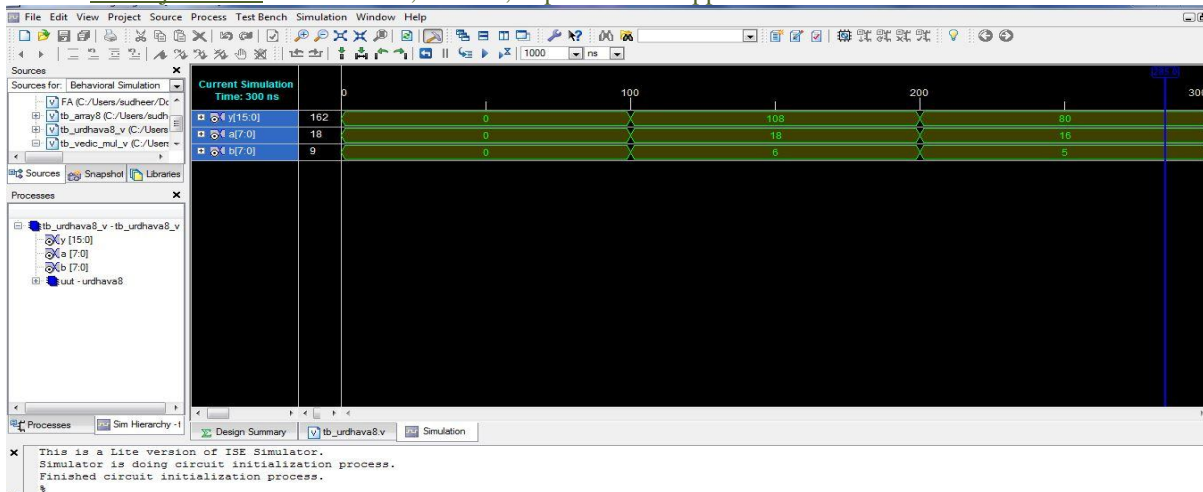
File Edit View Project Source Process Test Bench Simulation Window Help

1000 ns

Sources
Sources for: Behavioral Simulation
FA (C:/Users/sudheer/Dc
tb_array8 (C:/Users/sudh
tb_urdhava8_v (C:/Users
tb_vedic_mul_v (C:/Users
Sources Snapshot Libraries

Processes
tb_urdhava8_v - tb_urdhava8_v
y [15:0]
a [7:0]
b [7:0]
uut - urdhava8

Processes Sim Hierarchy -t

Current Simulation Time: 300 ns

| | | 0 | 100 | 200 | 300 |
|---|---|---|---|---|---|
| y[15:0] | 162 | 0 | 108 | 80 | |
| a[7:0] | 18 | 0 | 18 | 16 | |
| b[7:0] | 9 | 0 | 6 | 5 | |

Design Summary tb_urdhava8.v Simulation

This is a Lite version of ISE Simulator.
Simulator is doing circuit initialization process.
Finished circuit initialization process.
%